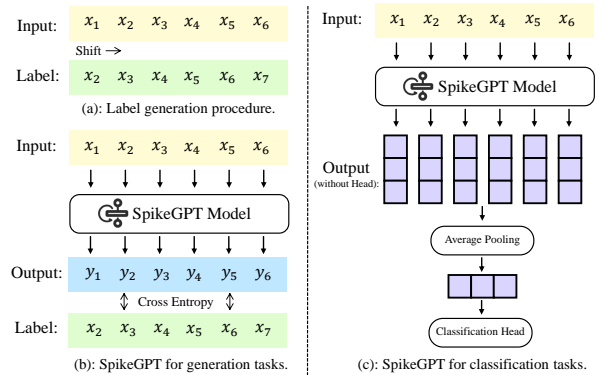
Input: $x_1$ $x_2$ $x_3$ $x_4$ $x_5$ $x_6$

Shift →

Label: $x_2$ $x_3$ $x_4$ $x_5$ $x_6$ $x_7$

(a): Label generation procedure.

Input: $x_1$ $x_2$ $x_3$ $x_4$ $x_5$ $x_6$

SpikeGPT Model

Output: $y_1$ $y_2$ $y_3$ $y_4$ $y_5$ $y_6$

Cross Entropy

Label: $x_2$ $x_3$ $x_4$ $x_5$ $x_6$ $x_7$

(b): SpikeGPT for generation tasks.

Input: $x_1$ $x_2$ $x_3$ $x_4$ $x_5$ $x_6$

SpikeGPT Model

Output (without Head):

Average Pooling

Classification Head

(c): SpikeGPT for classification tasks.